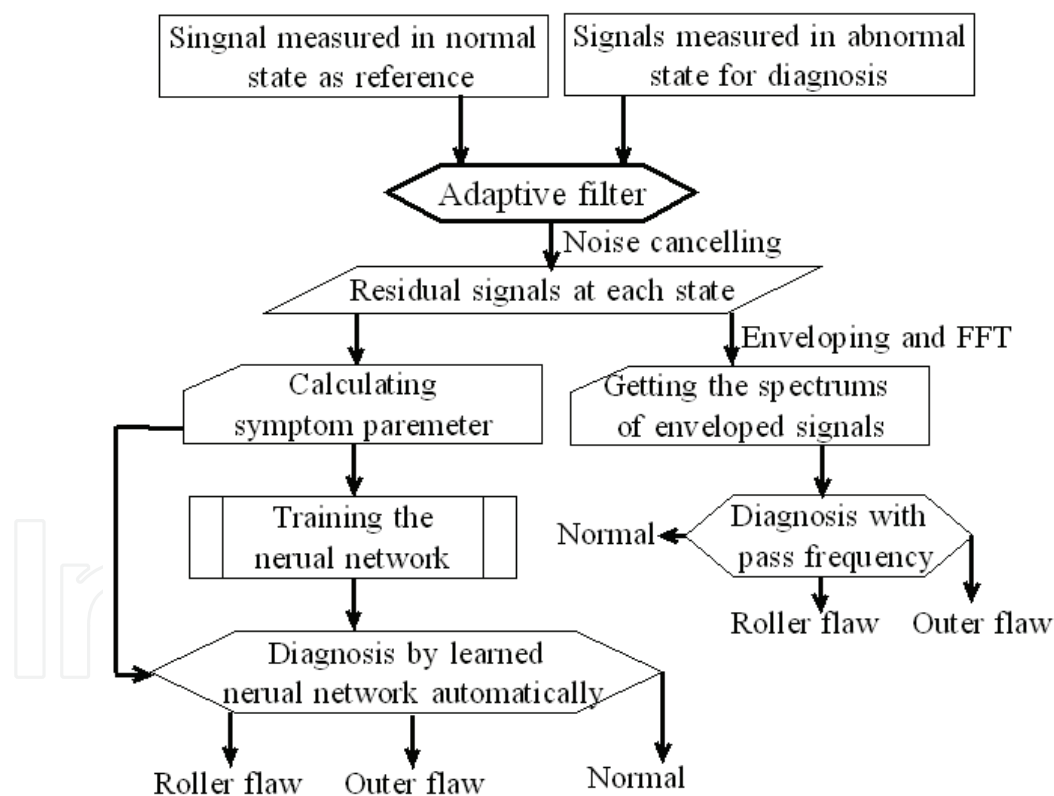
Singnal measured in normal state as reference

Signals measured in abnormal state for diagnosis

Adaptive filter

Noise cancelling

Residual signals at each state

Enveloping and FFT

Calculating symptom paremeter

Getting the spectrums of enveloped signals

Training the nerual network

Normal

Diagnosis with pass frequency

Roller flaw

Outer flaw

Diagnosis by learned nerual network automatically

Roller flaw

Outer flaw

Normal